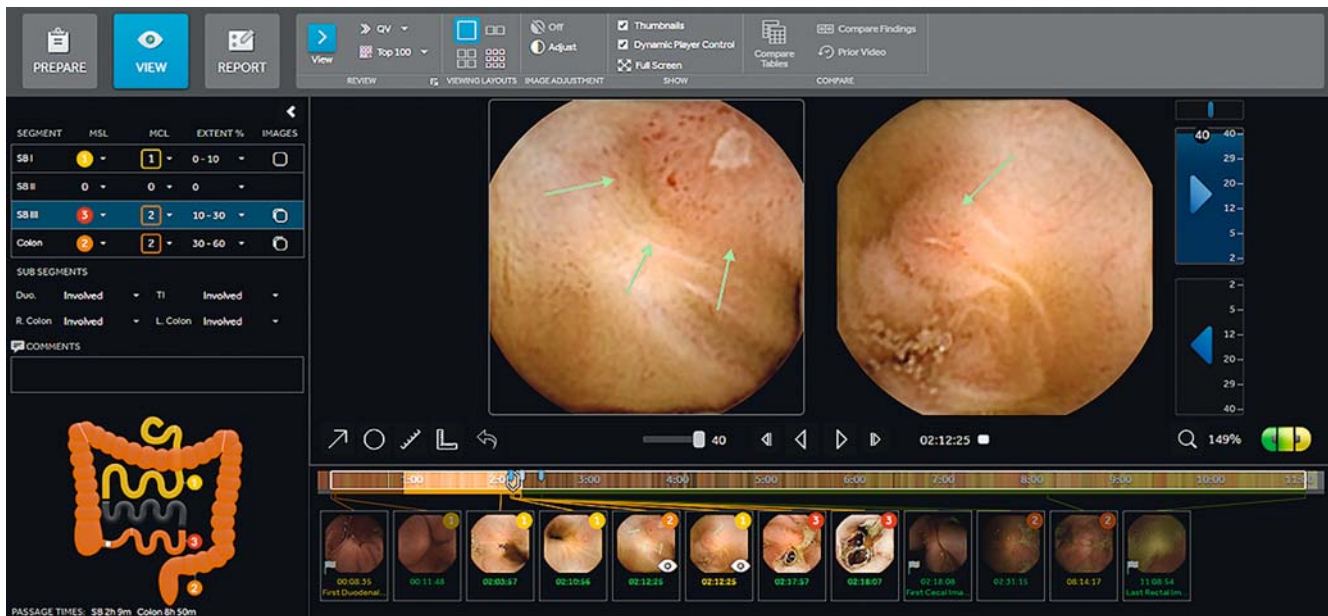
PREPARE VIEW REPORT

View

QV
Top 100
REVIEW

VIEWING LAYOUTS

Off
Adjust
IMAGE ADJUSTMENT

Thumbnails
Dynamic Player Control
Full Screen
SHOW

Compare Tables

Compare Findings
Prior Video
COMPARE

| SEGMENT | MSL | MCL | EXTENT % | IMAGES |
|---|---|---|---|---|
| SB I | 1 | 1 | 0 - 10 | |
| SB II | 0 | 0 | 0 | |
| SB III | 3 | 2 | 10 - 30 | |
| Colon | 2 | 2 | 30 - 60 | |

SUB SEGMENTS
Duo. Involved TI Involved
R. Colon Involved L. Colon Involved

COMMENTS

1
3
2

PASSAGE TIMES: SB 2h 9m Colon 8h 50m

40 40
29
20
12
5
2

2
5
12
20
29
40

40 02:12:25 149%

1:00 2:00 3:00 4:00 5:00 6:00 7:00 8:00 9:00 10:00 11:00

00:08:35 First Duodenal...
00:11:48
02:03:57
02:10:56
02:12:25
02:12:25
02:37:57
02:18:07
02:18:08 First Cecal Ima...
02:31:15
08:14:17
11:08:54 Last Rectal Im...